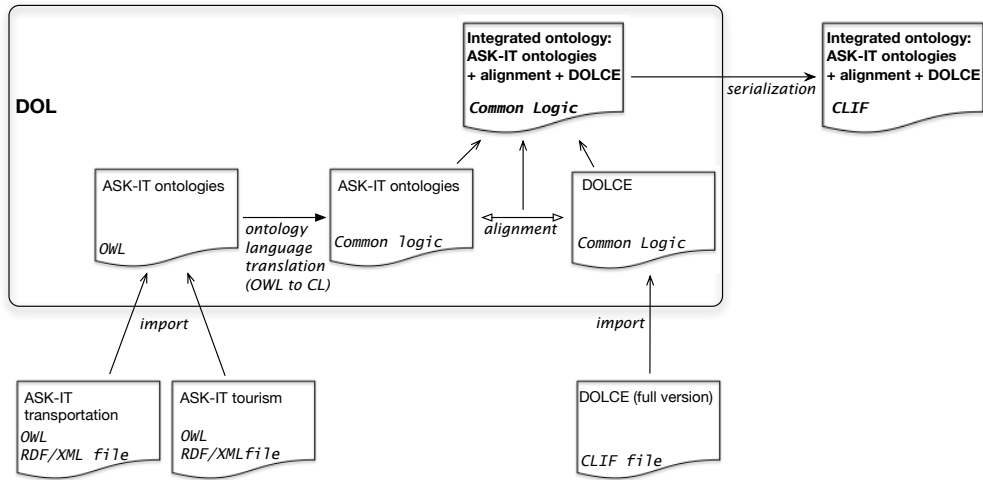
Integrated ontology: ASK-IT ontologies + alignment + DOLCE

Common Logic

serialization

Integrated ontology: ASK-IT ontologies + alignment + DOLCE

CLIF

DOL

ASK-IT ontologies

OWL

ontology language translation (OWL to CL)

ASK-IT ontologies

Common logic

alignment

DOLCE

Common Logic

import

import

ASK-IT transportation

OWL
RDF/XML file

ASK-IT tourism

OWL
RDF/XMLfile

DOLCE (full version)

CLIF file